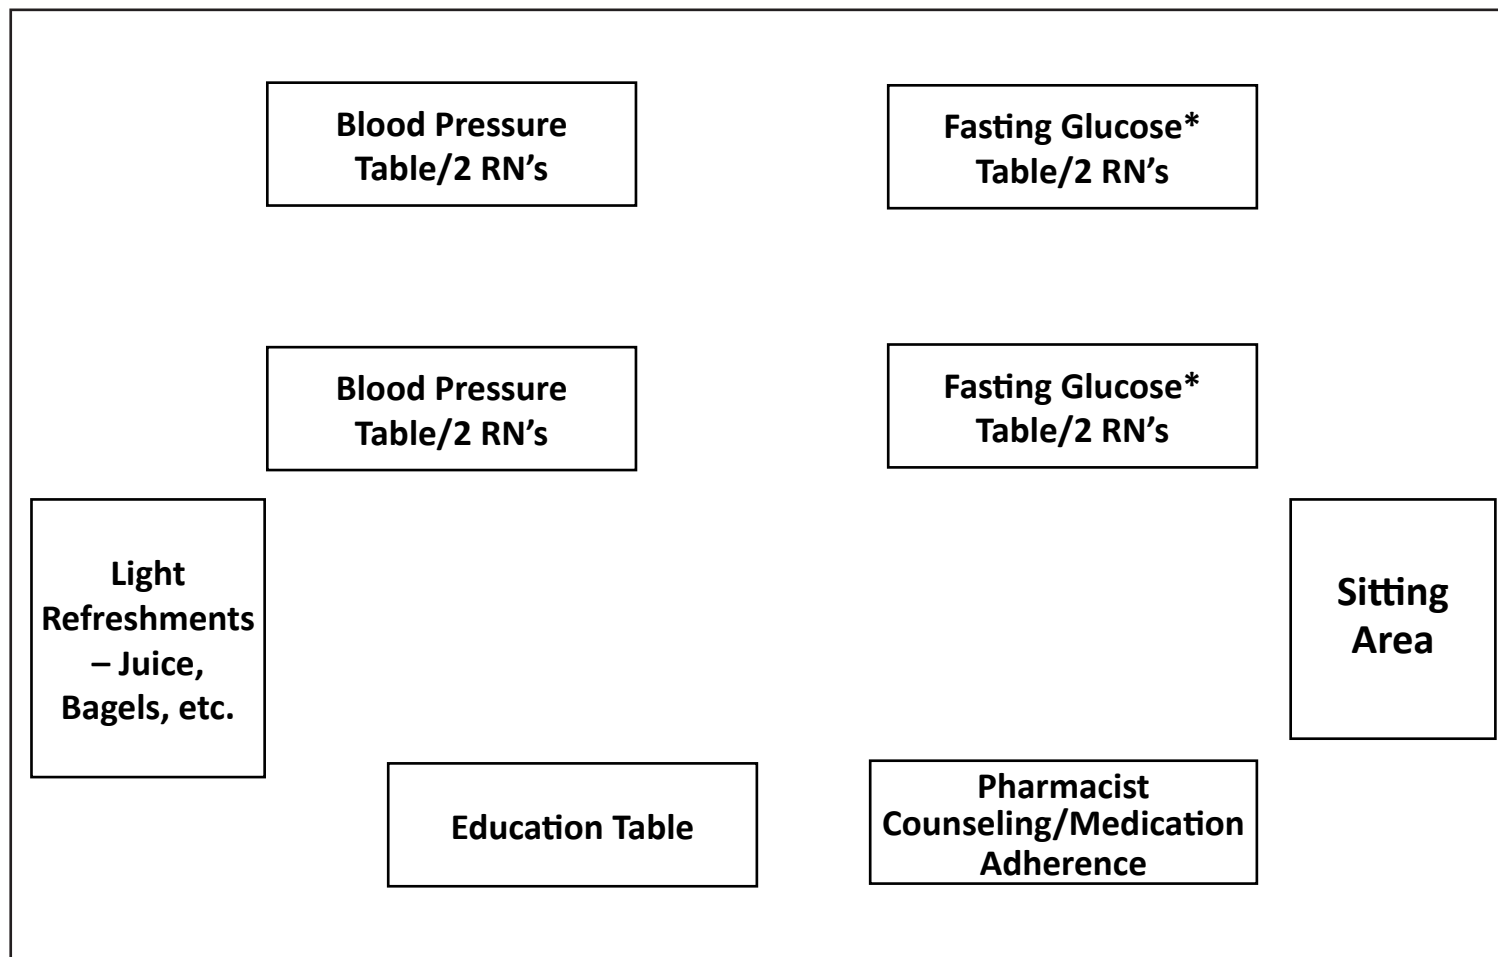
Blood Pressure Table/2 RN's

Fasting Glucose* Table/2 RN's

Blood Pressure Table/2 RN's

Fasting Glucose* Table/2 RN's

Light Refreshments – Juice, Bagels, etc.

Sitting Area

Education Table

Pharmacist Counseling/Medication Adherence